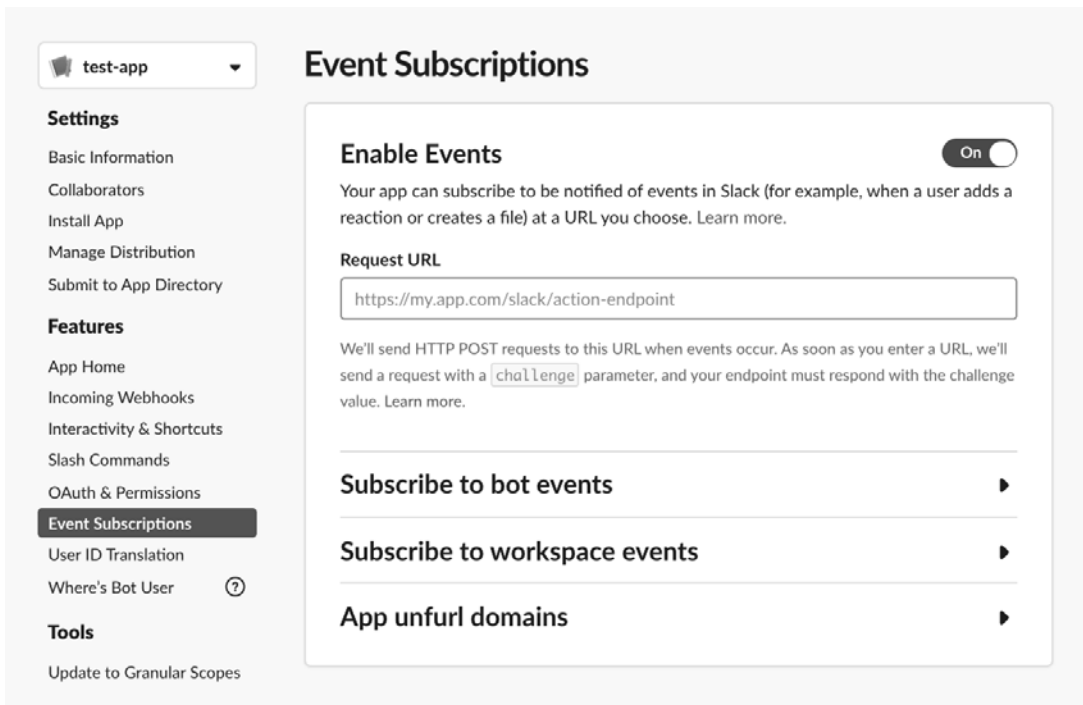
test-app

Settings

Basic Information

Collaborators

Install App

Manage Distribution

Submit to App Directory

Features

App Home

Incoming Webhooks

Interactivity & Shortcuts

Slash Commands

OAuth & Permissions

Event Subscriptions

User ID Translation

Where's Bot User ?

Tools

Update to Granular Scopes

Event Subscriptions

Enable Events

On

Your app can subscribe to be notified of events in Slack (for example, when a user adds a reaction or creates a file) at a URL you choose. Learn more.

Request URL

https://my.app.com/slack/action-endpoint

We'll send HTTP POST requests to this URL when events occur. As soon as you enter a URL, we'll send a request with a challenge parameter, and your endpoint must respond with the challenge value. Learn more.

Subscribe to bot events

Subscribe to workspace events

App unfurl domains